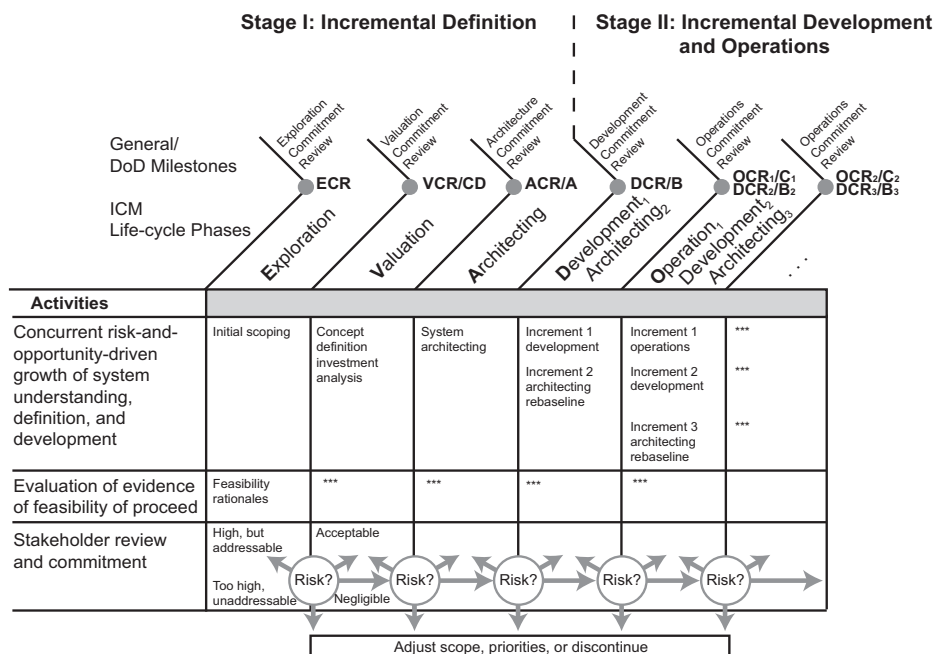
Stage I: Incremental Definition

Stage II: Incremental Development and Operations

General/ DoD Milestones

ICM Life-cycle Phases

Exploration Commitment Review

ECR

Exploration

Valuation Commitment Review

VCR/CD

Valuation

Architecture Commitment Review

ACR/A

Architecting

Development Commitment Review

DCR/B

$Development_1$ $Architecting_2$

Operations Commitment Review

$OCR_1/C_1$ $DCR_2/B_2$

$Operation_1$ $Development_2$ $Architecting_3$

Operations Commitment Review

$OCR_2/C_2$ $DCR_3/B_3$

. . .

| Activities | | | | | | |
|---|---|---|---|---|---|---|
| Concurrent risk-and-opportunity-driven growth of system understanding, definition, and development | Initial scoping | Concept definition investment analysis | System architecting | Increment 1 development<br>Increment 2 architecting rebaseline | Increment 1 operations<br>Increment 2 development<br>Increment 3 architecting rebaseline | \*\*\*<br>\*\*\*<br>\*\*\* |
| Evaluation of evidence of feasibility of proceed | Feasibility rationales | \*\*\* | \*\*\* | \*\*\* | \*\*\* | |
| Stakeholder review and commitment | High, but addressable<br>Too high, unaddressable | Acceptable<br>Negligible | | | | |

Risk?

Risk?

Risk?

Risk?

Risk?

Adjust scope, priorities, or discontinue